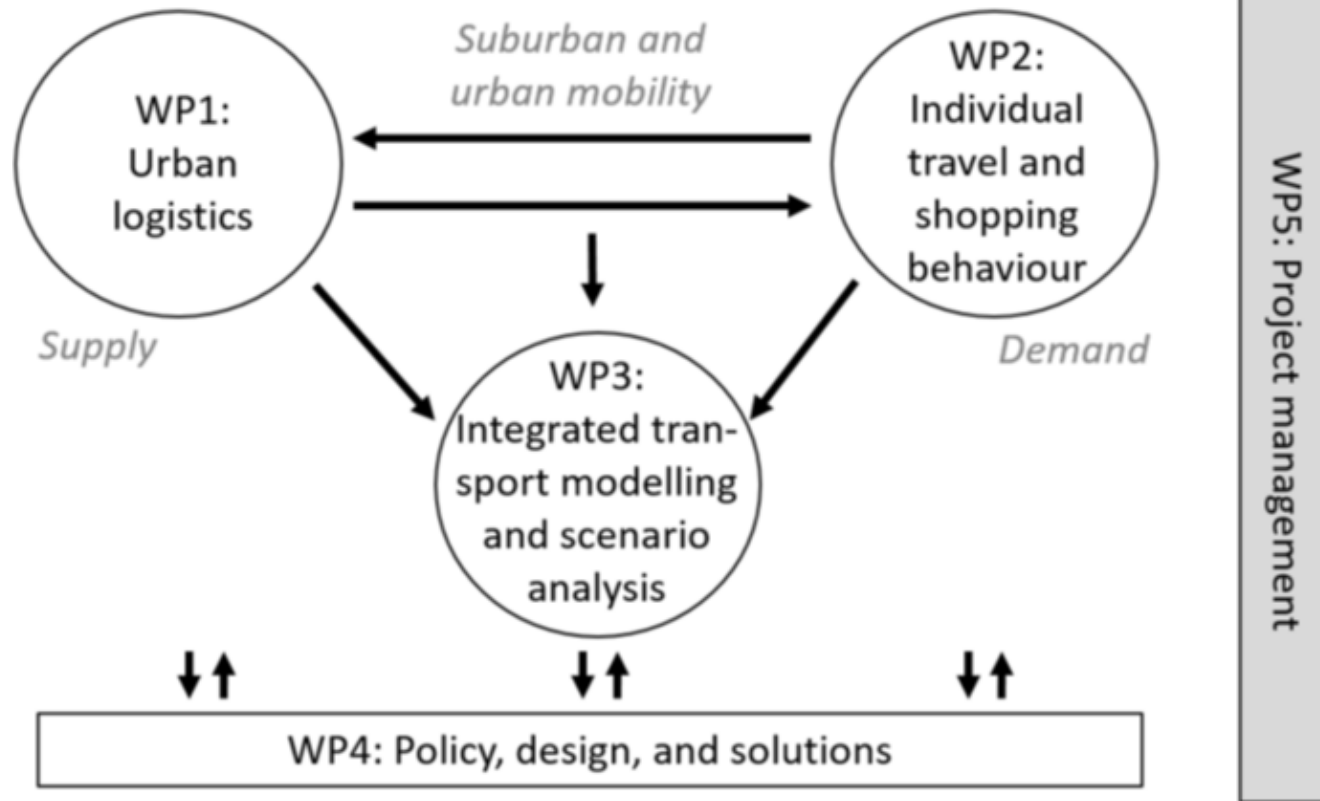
Suburban and urban mobility

WP1: Urban logistics

WP2: Individual travel and shopping behaviour

Supply

Demand

WP3: Integrated transport modelling and scenario analysis

WP4: Policy, design, and solutions

WP5: Project management